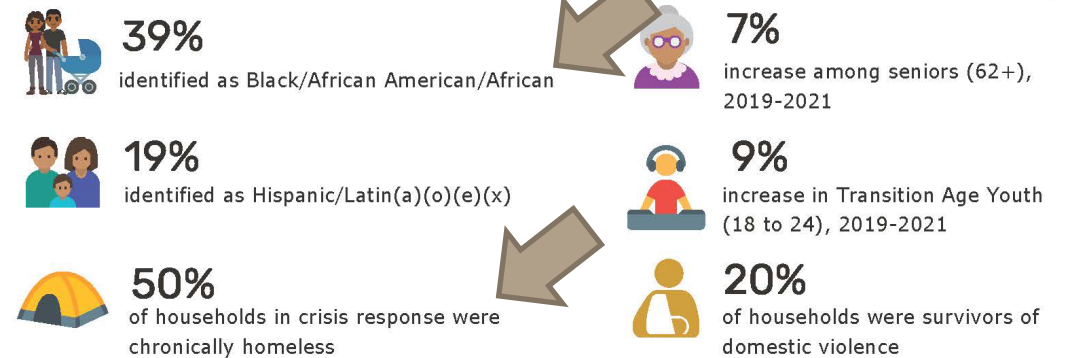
39%
identified as Black/African American/African

7%
increase among seniors (62+), 2019-2021

19%
identified as Hispanic/Latin(a)(o)(e)(x)

9%
increase in Transition Age Youth (18 to 24), 2019-2021

50%
of households in crisis response were chronically homeless

20%
of households were survivors of domestic violence